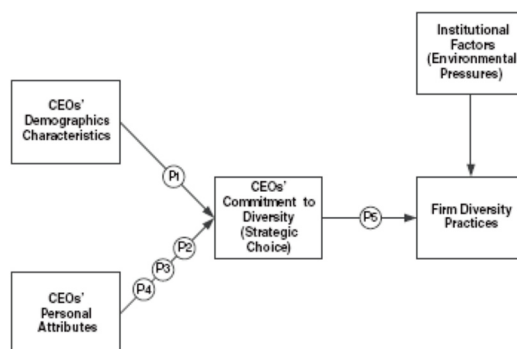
Institutional Factors (Environmental Pressures)

CEOs' Demographics Characteristics

P1

CEOs' Commitment to Diversity (Strategic Choice)

P5

Firm Diversity Practices

P2

P3

P4

CEOs' Personal Attributes